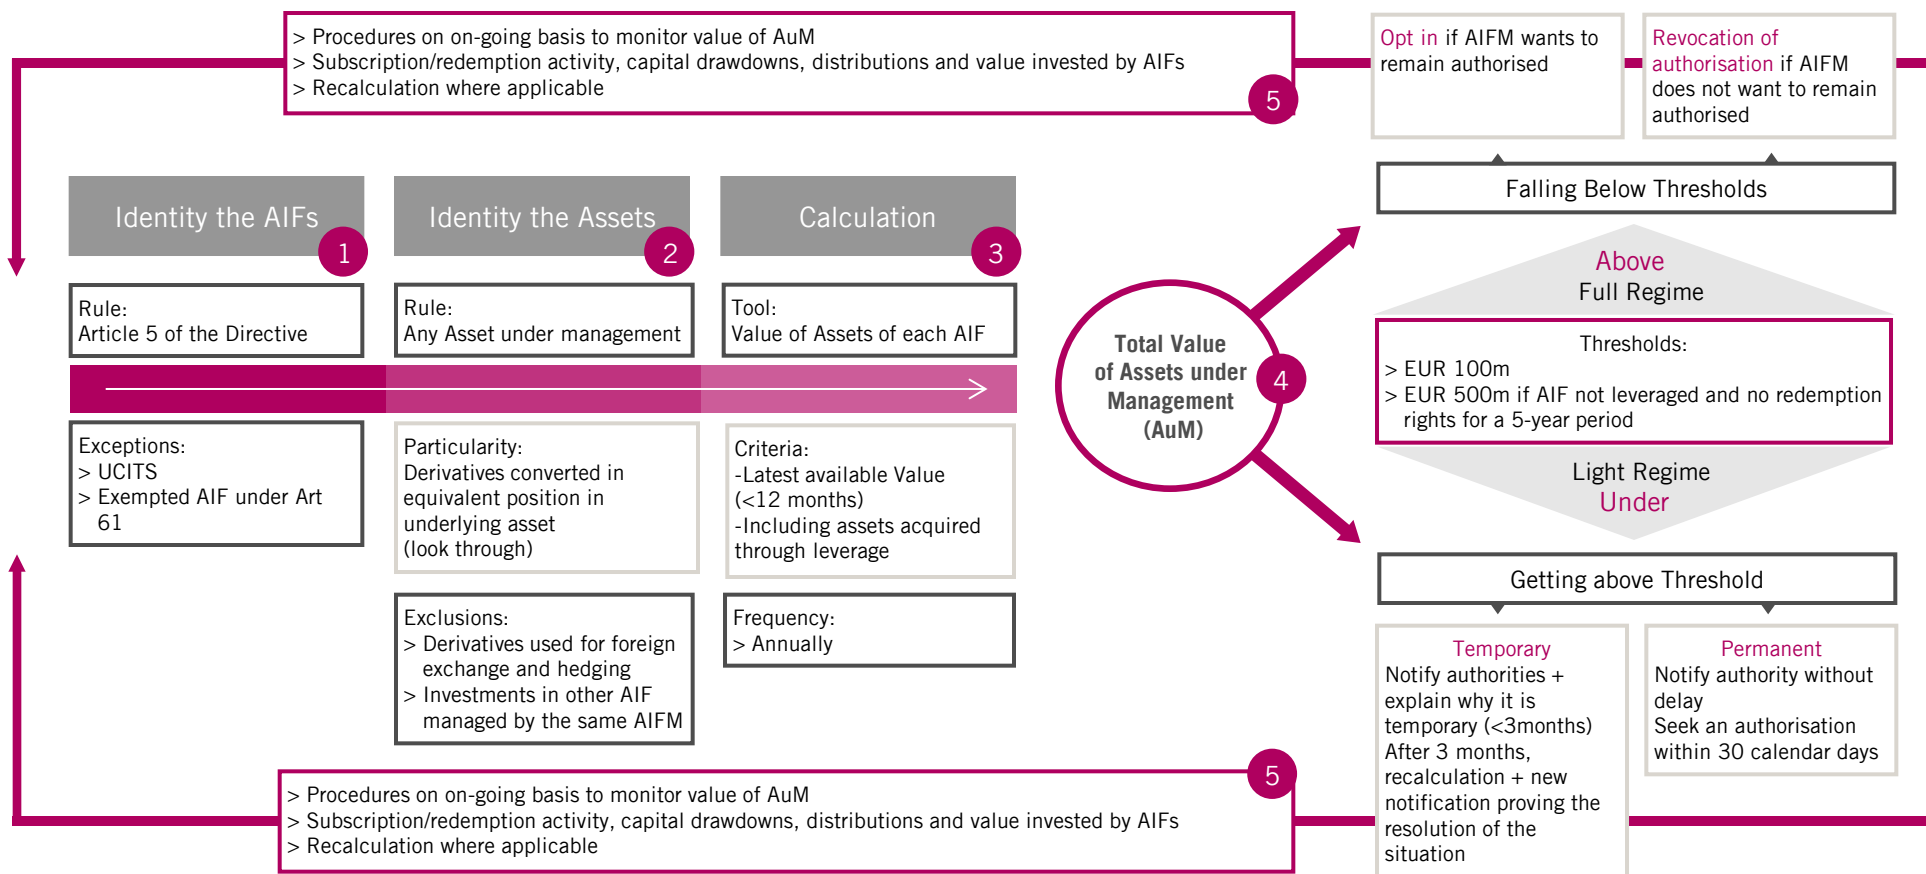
> Procedures on on-going basis to monitor value of AuM
> Subscription/redemption activity, capital drawdowns, distributions and value invested by AIFs
> Recalculation where applicable

5

Opt in if AIFM wants to remain authorised

Revocation of authorisation if AIFM does not want to remain authorised

Identity the AIFs

1

Identity the Assets

2

Calculation

3

Rule:
Article 5 of the Directive

Rule:
Any Asset under management

Tool:
Value of Assets of each AIF

Exceptions:
> UCITS
> Exempted AIF under Art 61

Particularity:
Derivatives converted in equivalent position in underlying asset (look through)

Criteria:
-Latest available Value (<12 months)
-Including assets acquired through leverage

Exclusions:
> Derivatives used for foreign exchange and hedging
> Investments in other AIF managed by the same AIFM

Frequency:
> Annually

Total Value of Assets under Management (AuM)

4

Falling Below Thresholds

Above
Full Regime

Thresholds:
> EUR 100m
> EUR 500m if AIF not leveraged and no redemption rights for a 5-year period

Light Regime
Under

Getting above Threshold

Temporary
Notify authorities + explain why it is temporary (<3months)
After 3 months, recalculation + new notification proving the resolution of the situation

Permanent
Notify authority without delay
Seek an authorisation within 30 calendar days

5

> Procedures on on-going basis to monitor value of AuM
> Subscription/redemption activity, capital drawdowns, distributions and value invested by AIFs
> Recalculation where applicable